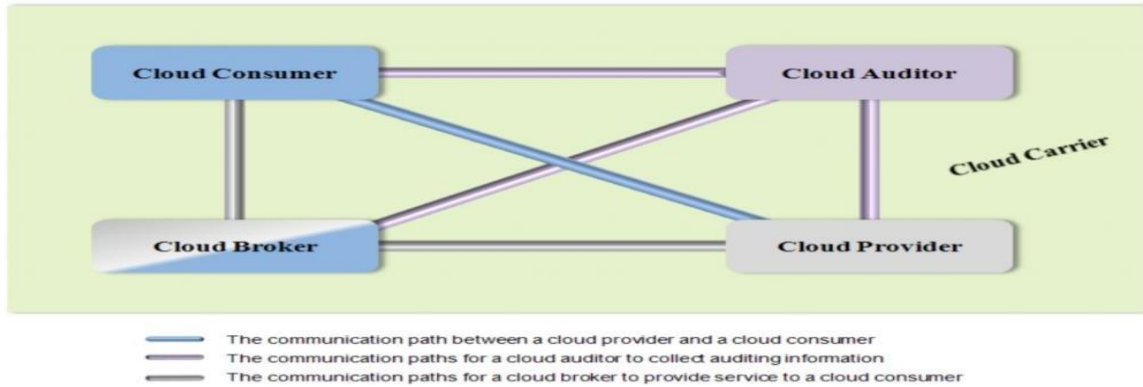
Cloud Consumer

Cloud Auditor

Cloud Carrier

Cloud Broker

Cloud Provider

The communication path between a cloud provider and a cloud consumer

The communication paths for a cloud auditor to collect auditing information

The communication paths for a cloud broker to provide service to a cloud consumer